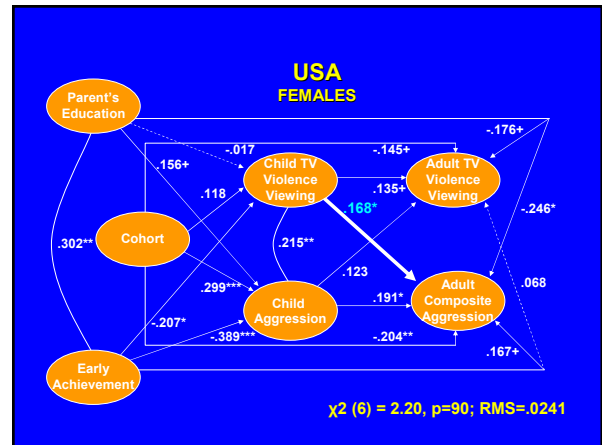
USA
FEMALES

Parent's Education

Cohort

Early Achievement

Child TV Violence Viewing

Child Aggression

Adult TV Violence Viewing

Adult Composite Aggression

-.017

.156+

.118

.302**

-.145+

-.176+

.135+

.168*

.215**

.123

-.246*

.299***

.191*

.068

-.207*

-.389***

-.204**

.167+

χ2 (6) = 2.20, p=90; RMS=.0241